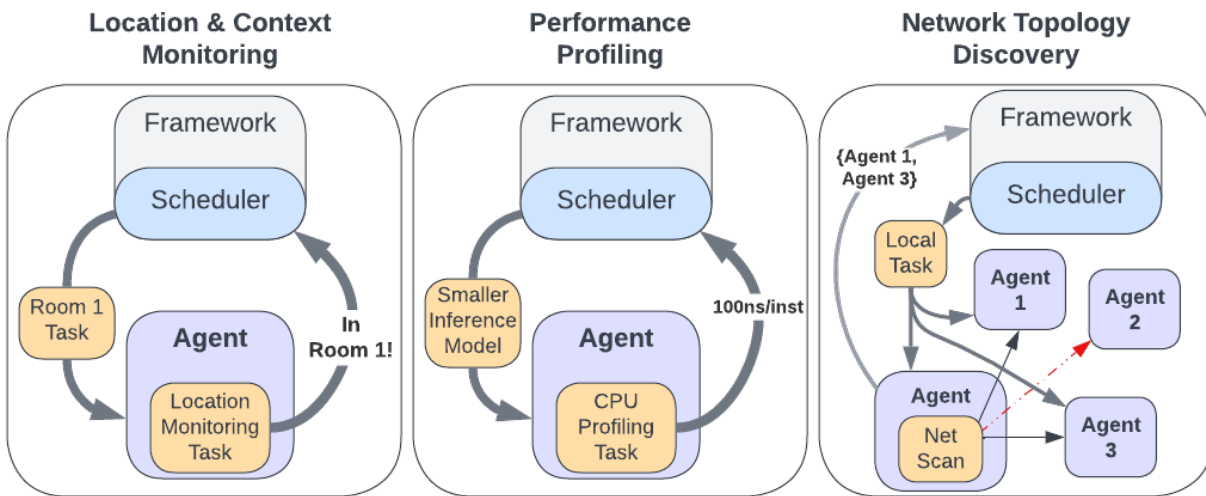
Location & Context Monitoring

Framework

Scheduler

Room 1 Task

Agent

Location Monitoring Task

In Room 1!

Performance Profiling

Framework

Scheduler

Smaller Inference Model

Agent

CPU Profiling Task

100ns/inst

Network Topology Discovery

Framework

Scheduler

{Agent 1, Agent 3}

Local Task

Agent 1

Agent 2

Agent

Net Scan

Agent 3